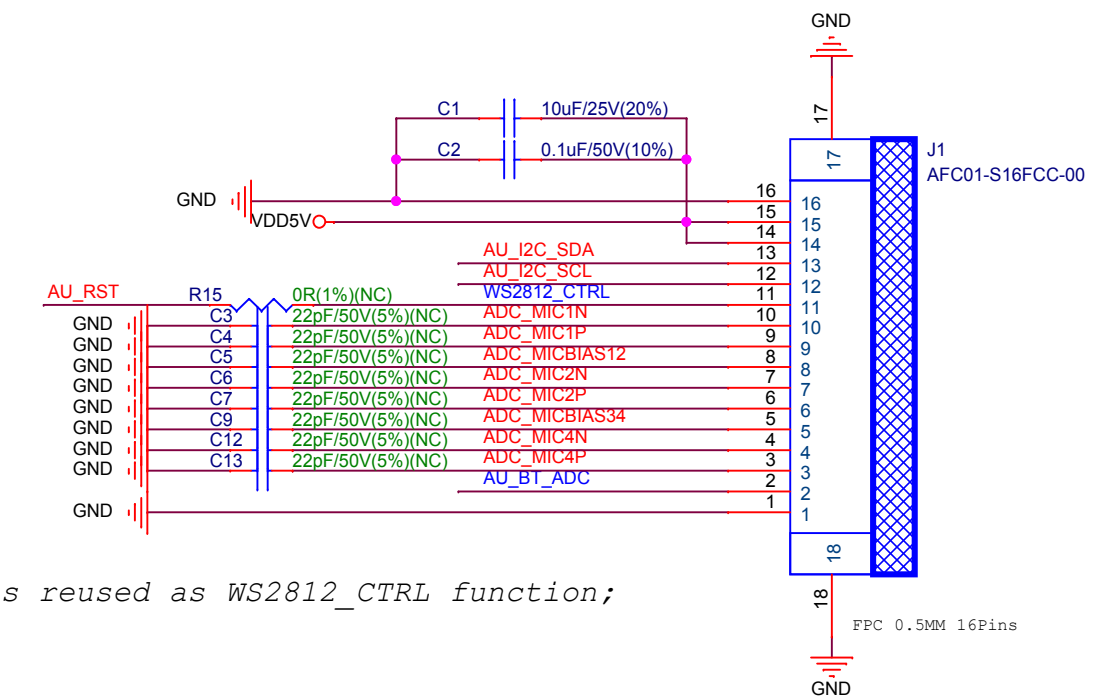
GND

17

C1 10uF/25V(20%)

C2 0.1uF/50V(10%)

17

J1

AFC01-S16FCC-00

GND

16 16

VDD5V

15 15

14 14

AU_I2C_SDA 13 13

AU_I2C_SCL 12 12

AU_RST R15 0R(1%)(NC) WS2812_CTRL 11 11

GND C3 22pF/50V(5%)(NC) ADC_MIC1N 10 10

GND C4 22pF/50V(5%)(NC) ADC_MIC1P 9 9

GND C5 22pF/50V(5%)(NC) ADC_MICBIAS12 8 8

GND C6 22pF/50V(5%)(NC) ADC_MIC2N 7 7

GND C7 22pF/50V(5%)(NC) ADC_MIC2P 6 6

GND C9 22pF/50V(5%)(NC) ADC_MICBIAS34 5 5

GND C12 22pF/50V(5%)(NC) ADC_MIC4N 4 4

GND C13 22pF/50V(5%)(NC) ADC_MIC4P 3 3

AU_BT_ADC 2 2

GND 1 1

18

s reused as WS2812_CTRL function;

18

FPC 0.5MM 16Pins

GND